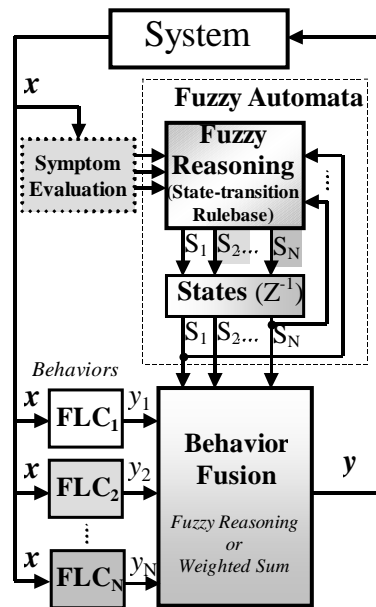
System

$x$

Fuzzy Automata

Symptom Evaluation

Fuzzy Reasoning (State-transition Rulebase)

$S_1$ $S_2$... $S_N$

States ($Z^{-1}$)

$S_1$ $S_2$... $S_N$

Behaviors

$x$ FLC$_1$ $y_1$

$x$ FLC$_2$ $y_2$

⋮

$x$ FLC$_N$ $y_N$

Behavior Fusion

Fuzzy Reasoning or Weighted Sum

$y$